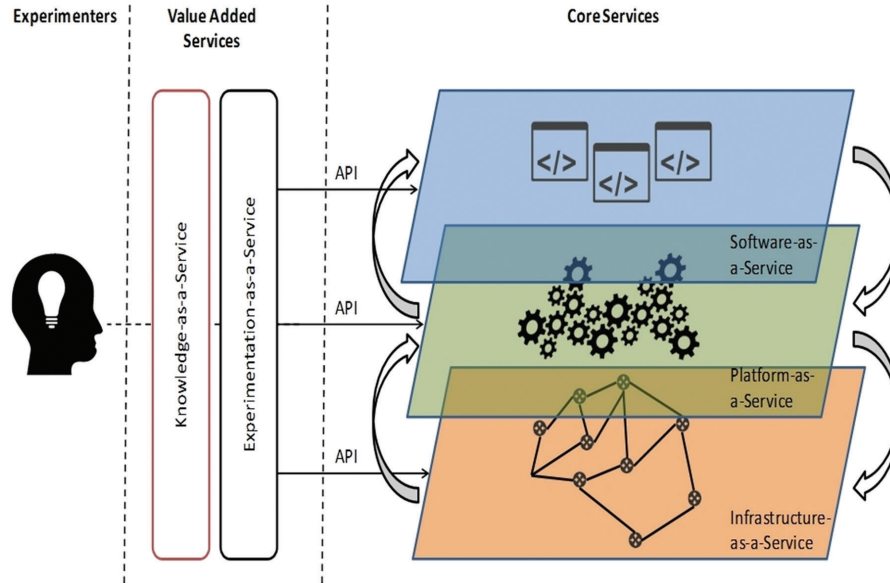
Experimenters

Value Added Services

Core Services

Knowledge-as-a-Service

Experimentation-as-a-Service

API

API

API

</>

</>

</>

Software-as-a-Service

Platform-as-a-Service

Infrastructure-as-a-Service